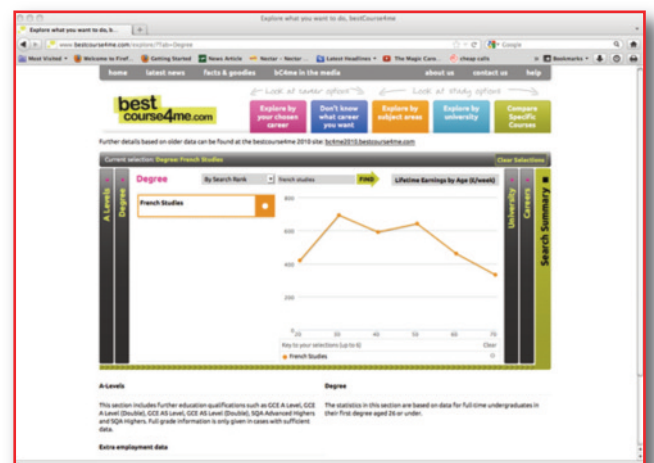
Explore what you want to do, bestCourse4me

Explore what you want to do, b...

www.bestcourse4me.com/explore/?Tab=Degree

Google

Most Visited Welcome to Firef... Getting Started News Article Nectar - Nectar ... Latest Headlines The Magic Carp... cheap calls

Bookmarks

home latest news facts & goodies bC4me in the media about us contact us help

best course4me.com

Look at career options

Look at study options

Explore by your chosen career

Don't know what career you want

Explore by subject areas

Explore by university

Compare Specific Courses

Further details based on older data can be found at the bestcourse4me 2010 site: bc4me2010.bestcourse4me.com

Current selection: Degree French Studies

Clear Selections

A Levels

Degree

Degree

By Search Rank

French studies

FIND

Lifetime Earnings by Age (£/week)

French Studies

800

600

400

200

0

20

30

40

50

60

70

Key to your selections (up to 6)

Clear

French Studies

University

Careers

Search Summary

A-Levels

This section includes further education qualifications such as GCE A Level, GCE A Level (Double), GCE AS Level, GCE AS Level (Double), SQA Advanced Highers and SQA Highers. Full grade information is only given in cases with sufficient data.

Extra employment data

Degree

The statistics in this section are based on data for full time undergraduates in their first degree aged 26 or under.